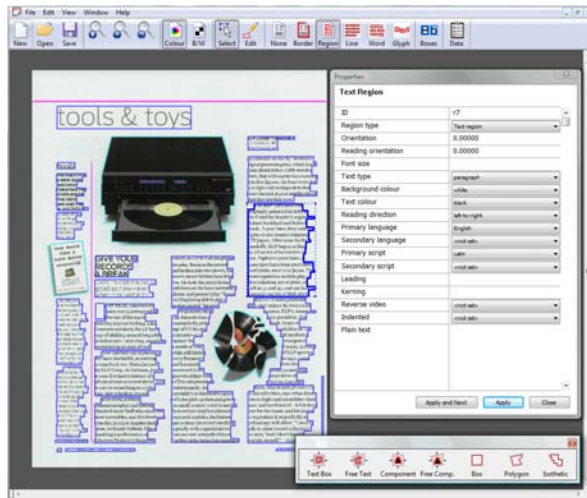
File Edit View Window Help

New Open Save Colour B/W Select Edit None Border Region Line Word Glyph Boxes Data

tools & toys

GIVE YOUR RECORDS A BREAK

Properties

Text Region

| | |
|---|---|
| ID | r7 |
| Region type | Text region |
| Orientation | 0.00000 |
| Reading orientation | 0.00000 |
| Font size | |
| Text type | paragraph |
| Background colour | white |
| Text colour | black |
| Reading direction | left-to-right |
| Primary language | English |
| Secondary language | <not set> |
| Primary script | Latin |
| Secondary script | <not set> |
| Leading | |
| Kerning | |
| Reverse video | <not set> |
| Indented | <not set> |
| Plain text | |

Apply and Next Apply Close

Text Box Free Text Component Free Comp. Box Polygon Isothetic